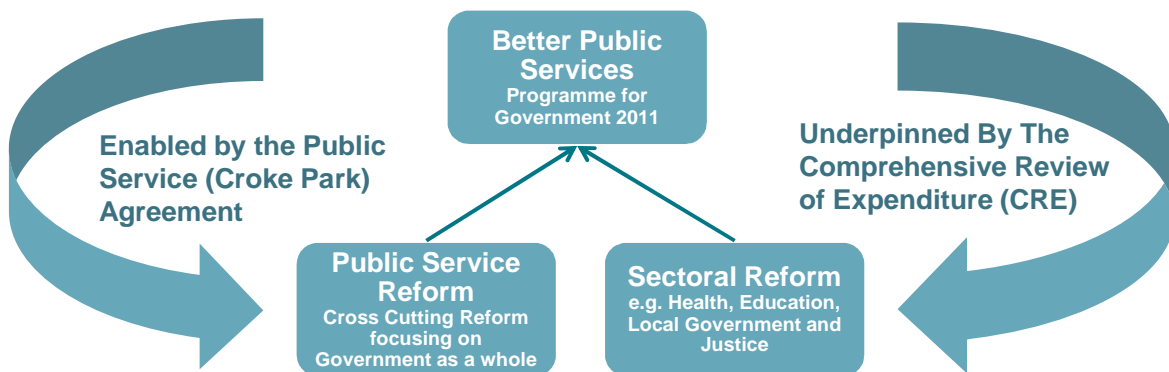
Better Public Services
Programme for Government 2011

Enabled by the Public Service (Croke Park) Agreement

Underpinned By The Comprehensive Review of Expenditure (CRE)

Public Service Reform
Cross Cutting Reform focusing on Government as a whole

Sectoral Reform
e.g. Health, Education, Local Government and Justice